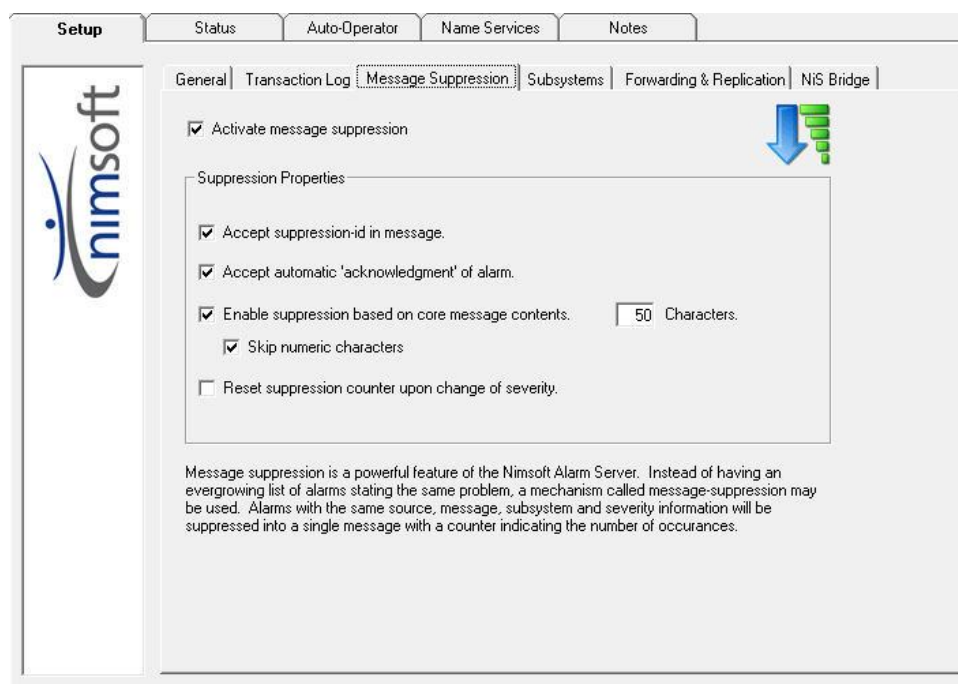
Setup | Status | Auto-Operator | Name Services | Notes

nimsoft

General | Transaction Log | Message Suppression | Subsystems | Forwarding & Replication | NiS Bridge

☑ Activate message suppression

Suppression Properties

☑ Accept suppression-id in message.

☑ Accept automatic 'acknowledgment' of alarm.

☑ Enable suppression based on core message contents. 50 Characters.

☑ Skip numeric characters

☐ Reset suppression counter upon change of severity.

Message suppression is a powerful feature of the Nimsoft Alarm Server. Instead of having an evergrowing list of alarms stating the same problem, a mechanism called message-suppression may be used. Alarms with the same source, message, subsystem and severity information will be suppressed into a single message with a counter indicating the number of occurances.